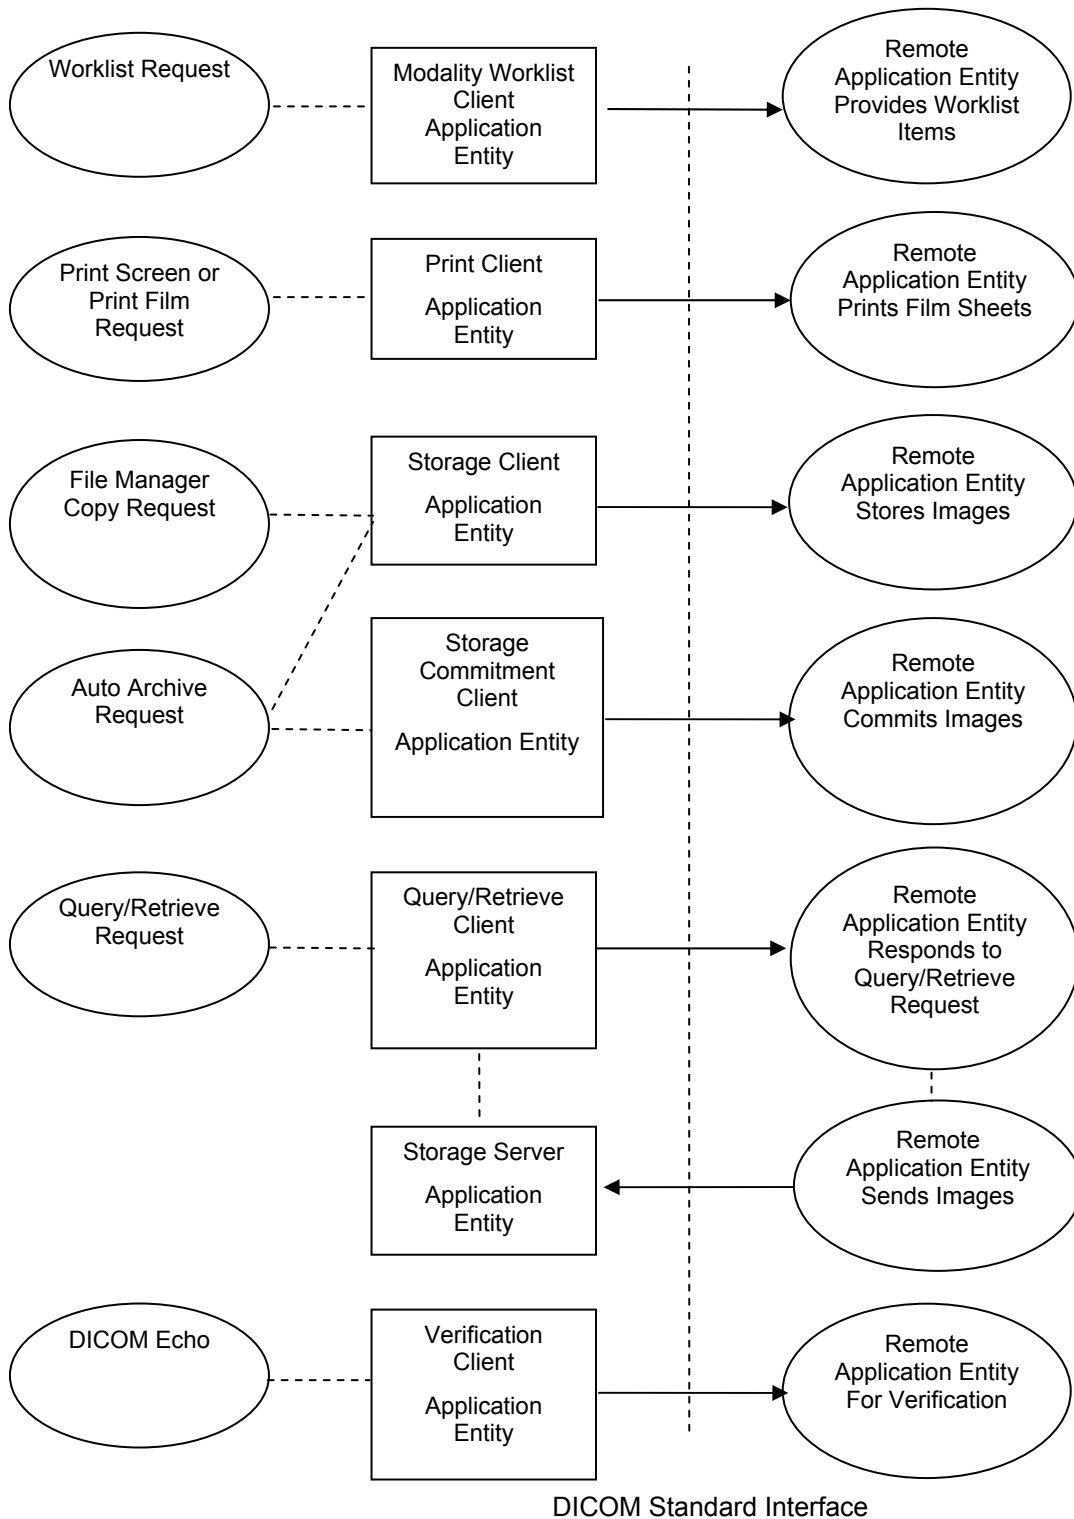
Worklist Request

Modality Worklist Client Application Entity

Remote Application Entity Provides Worklist Items

Print Screen or Print Film Request

Print Client

Application Entity

Remote Application Entity Prints Film Sheets

File Manager Copy Request

Storage Client

Application Entity

Remote Application Entity Stores Images

Auto Archive Request

Storage Commitment Client

Application Entity

Remote Application Entity Commits Images

Query/Retrieve Request

Query/Retrieve Client

Application Entity

Remote Application Entity Responds to Query/Retrieve Request

Storage Server

Application Entity

Remote Application Entity Sends Images

DICOM Echo

Verification Client

Application Entity

Remote Application Entity For Verification

DICOM Standard Interface